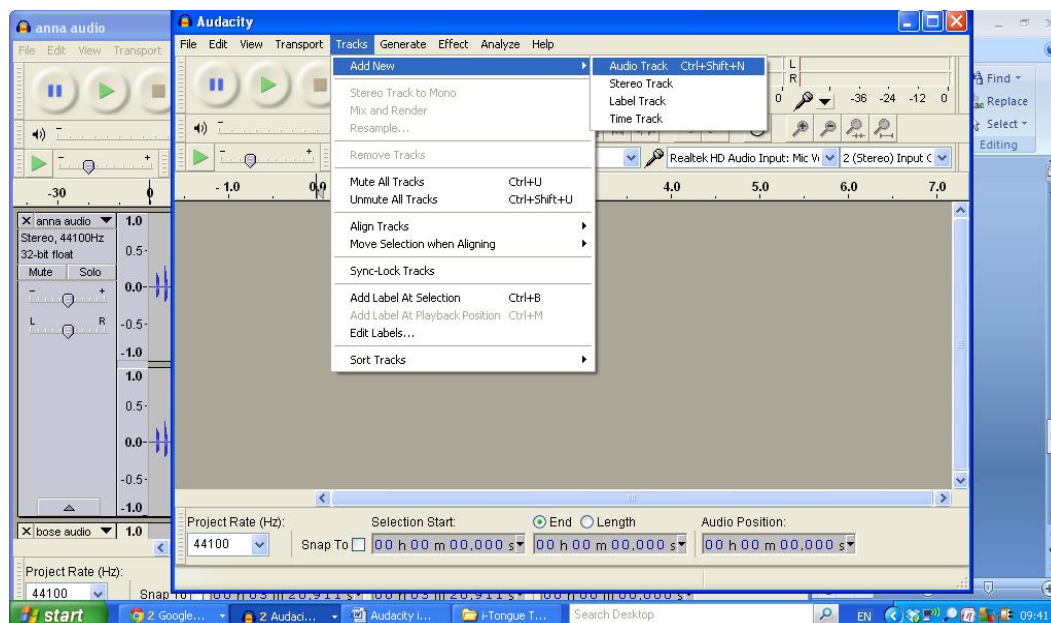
anna audio
File Edit View Transport

Audacity
File Edit View Transport Tracks Generate Effect Analyze Help

Add New
Stereo Track to Mono
Mix and Render
Resample...
Remove Tracks
Mute All Tracks Ctrl+U
Unmute All Tracks Ctrl+Shift+U
Align Tracks
Move Selection when Aligning
Sync-Lock Tracks
Add Label At Selection Ctrl+B
Add Label At Playback Position Ctrl+M
Edit Labels...
Sort Tracks

Audio Track Ctrl+Shift+N
Stereo Track
Label Track
Time Track

L
R
0 -36 -24 -12 0

Find
Replace
Select
Editing

Realtek HD Audio Input: Mic V 2 (Stereo) Input C

-30
-1.0 0.0 4.0 5.0 6.0 7.0

anna audio
Stereo, 44100Hz
32-bit float
Mute Solo
L R
1.0
0.5
0.0
-0.5
-1.0
1.0
0.5
0.0
-0.5
-1.0

bose audio 1.0

Project Rate (Hz):
44100
Selection Start:
End Length
Audio Position:
Snap To
00 h 00 m 00,000 s
00 h 00 m 00,000 s
00 h 00 m 00,000 s

Project Rate (Hz):
44100
Snap To

start
2 Google...
2 Audaci...
Audacity i...
i-Tongue T...
Search Desktop
EN
09:41